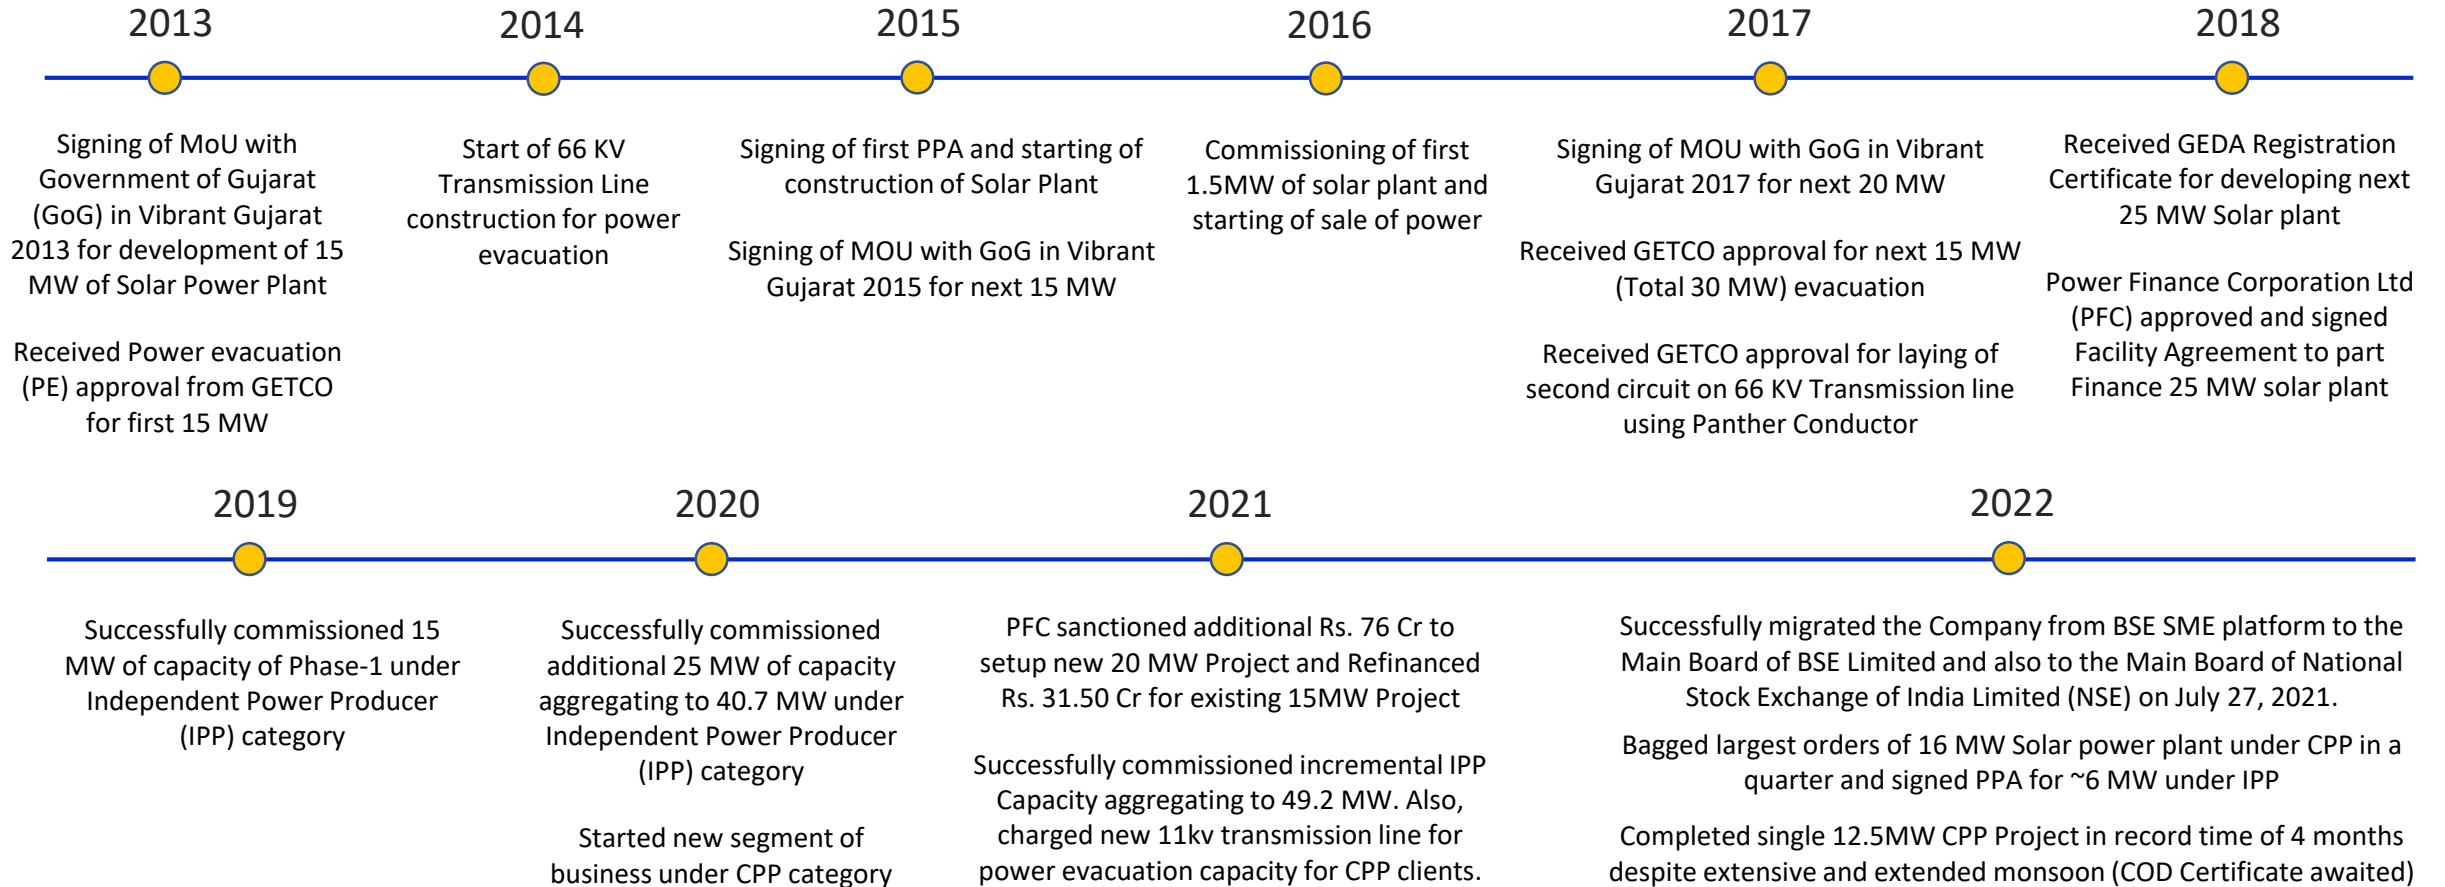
2013

Signing of MoU with Government of Gujarat (GoG) in Vibrant Gujarat 2013 for development of 15 MW of Solar Power Plant

Received Power evacuation (PE) approval from GETCO for first 15 MW

2014

Start of 66 KV Transmission Line construction for power evacuation

2015

Signing of first PPA and starting of construction of Solar Plant

Signing of MOU with GoG in Vibrant Gujarat 2015 for next 15 MW

2016

Commissioning of first 1.5MW of solar plant and starting of sale of power

2017

Signing of MOU with GoG in Vibrant Gujarat 2017 for next 20 MW

Received GETCO approval for next 15 MW (Total 30 MW) evacuation

Received GETCO approval for laying of second circuit on 66 KV Transmission line using Panther Conductor

2018

Received GEDA Registration Certificate for developing next 25 MW Solar plant

Power Finance Corporation Ltd (PFC) approved and signed Facility Agreement to part Finance 25 MW solar plant

2019

Successfully commissioned 15 MW of capacity of Phase-1 under Independent Power Producer (IPP) category

2020

Successfully commissioned additional 25 MW of capacity aggregating to 40.7 MW under Independent Power Producer (IPP) category

Started new segment of business under CPP category

2021

PFC sanctioned additional Rs. 76 Cr to setup new 20 MW Project and Refinanced Rs. 31.50 Cr for existing 15MW Project

Successfully commissioned incremental IPP Capacity aggregating to 49.2 MW. Also, charged new 11kv transmission line for power evacuation capacity for CPP clients.

2022

Successfully migrated the Company from BSE SME platform to the Main Board of BSE Limited and also to the Main Board of National Stock Exchange of India Limited (NSE) on July 27, 2021.

Bagged largest orders of 16 MW Solar power plant under CPP in a quarter and signed PPA for ~6 MW under IPP

Completed single 12.5MW CPP Project in record time of 4 months despite extensive and extended monsoon (COD Certificate awaited)